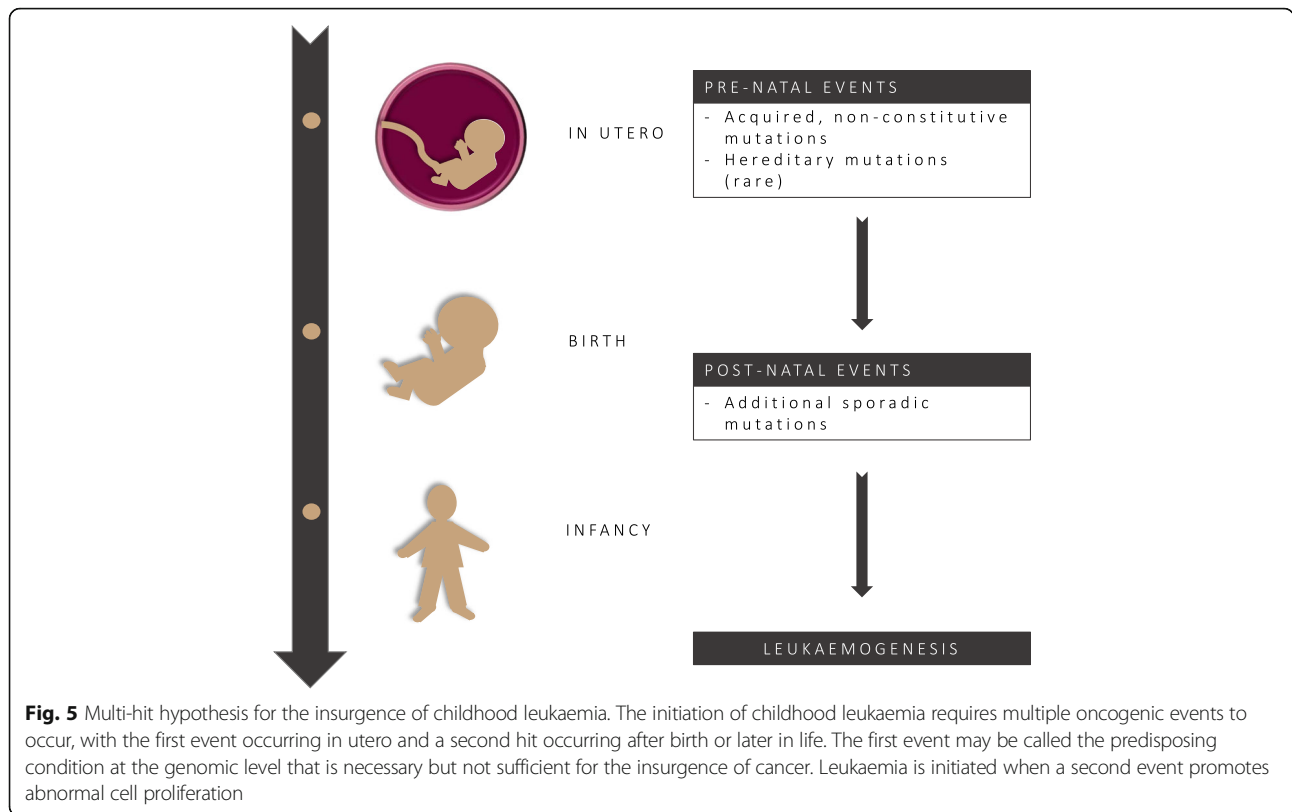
IN UTERO

PRE-NATAL EVENTS

- Acquired, non-constitutive mutations
- Hereditary mutations (rare)

BIRTH

POST-NATAL EVENTS

- Additional sporadic mutations

INFANCY

LEUKAEMOGENESIS

**Fig. 5** Multi-hit hypothesis for the insurgence of childhood leukaemia. The initiation of childhood leukaemia requires multiple oncogenic events to occur, with the first event occurring in utero and a second hit occurring after birth or later in life. The first event may be called the predisposing condition at the genomic level that is necessary but not sufficient for the insurgence of cancer. Leukaemia is initiated when a second event promotes abnormal cell proliferation